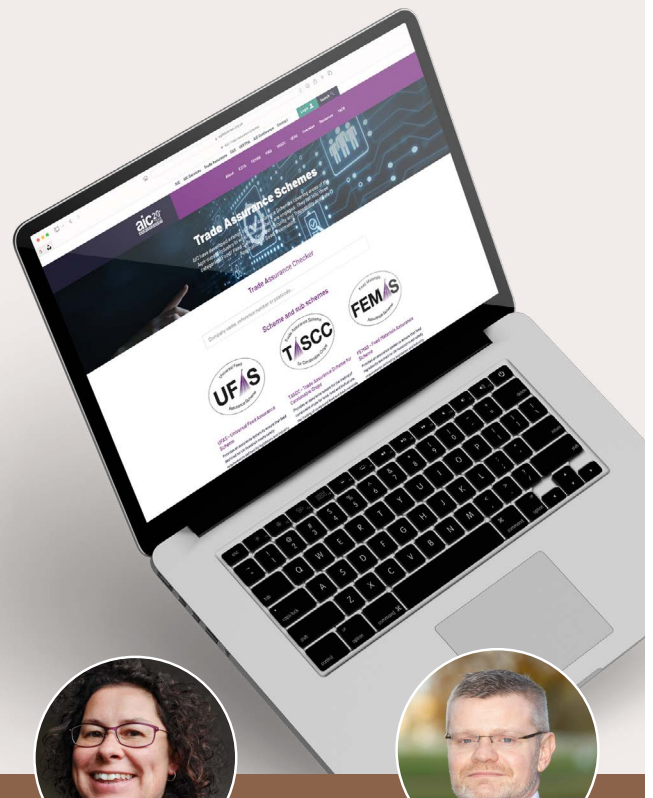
aic

Trade Assurance Schemes

Trade Assurance Checker

Scheme and sub schemes

UFAS

TASCC

FEMAS

UFAS – Universal Feed Assurance Scheme

TASCC – Trade Assurance Scheme for Combinable Crops

FEMAS – Feed Materials Assurance Scheme